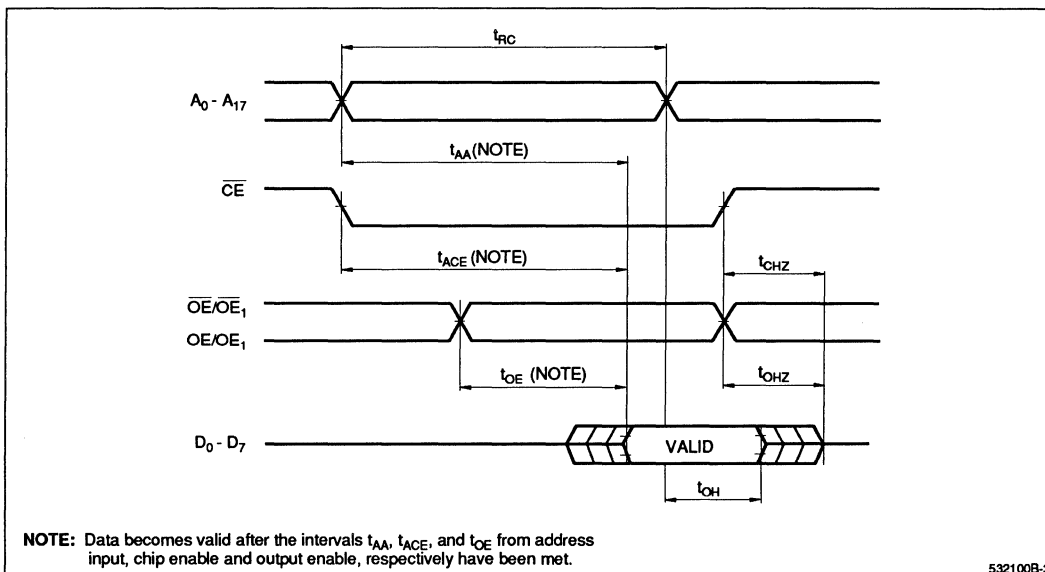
$t_{RC}$

$A_0$ - $A_{17}$

$t_{AA}$(NOTE)

$\overline{CE}$

$t_{ACE}$ (NOTE)

$t_{CHZ}$

$\overline{OE}/\overline{OE}_1$

$OE/OE_1$

$t_{OE}$ (NOTE)

$t_{OHZ}$

$D_0$ - $D_7$

VALID

$t_{OH}$

**NOTE:** Data becomes valid after the intervals $t_{AA}$, $t_{ACE}$, and $t_{OE}$ from address input, chip enable and output enable, respectively have been met.

532100B-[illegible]